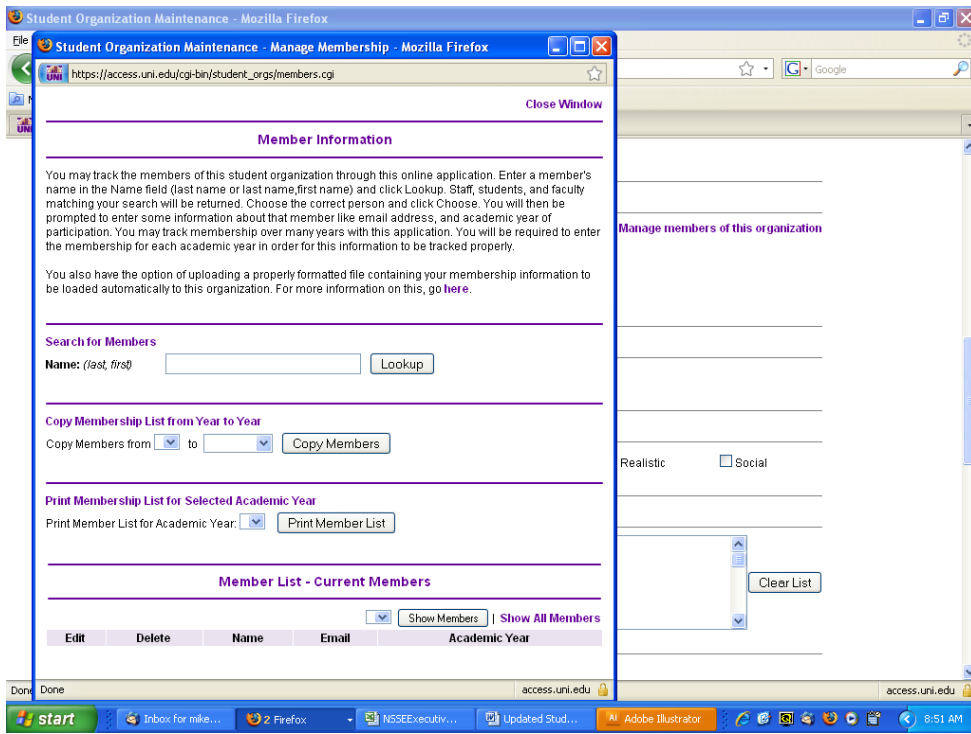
Student Organization Maintenance - Mozilla Firefox

File

Student Organization Maintenance - Manage Membership - Mozilla Firefox

https://access.uni.edu/cgi-bin/student_orgs/members.cgi

Google

Close Window

Member Information

You may track the members of this student organization through this online application. Enter a member's name in the Name field (last name or last name,first name) and click Lookup. Staff, students, and faculty matching your search will be returned. Choose the correct person and click Choose. You will then be prompted to enter some information about that member like email address, and academic year of participation. You may track membership over many years with this application. You will be required to enter the membership for each academic year in order for this information to be tracked properly.

You also have the option of uploading a properly formatted file containing your membership information to be loaded automatically to this organization. For more information on this, go here.

Search for Members

Name: (last, first) Lookup

Copy Membership List from Year to Year

Copy Members from to Copy Members

Print Membership List for Selected Academic Year

Print Member List for Academic Year: Print Member List

Member List - Current Members

Show Members | Show All Members

| Edit | Delete | Name | Email | Academic Year |
|---|---|---|---|---|

Manage members of this organization

Realistic Social

Clear List

Done

access.uni.edu

Done

access.uni.edu

start Inbox for mike... 2 Firefox NSSEExecutiv... Updated Stud... Adobe Illustrator 8:51 AM